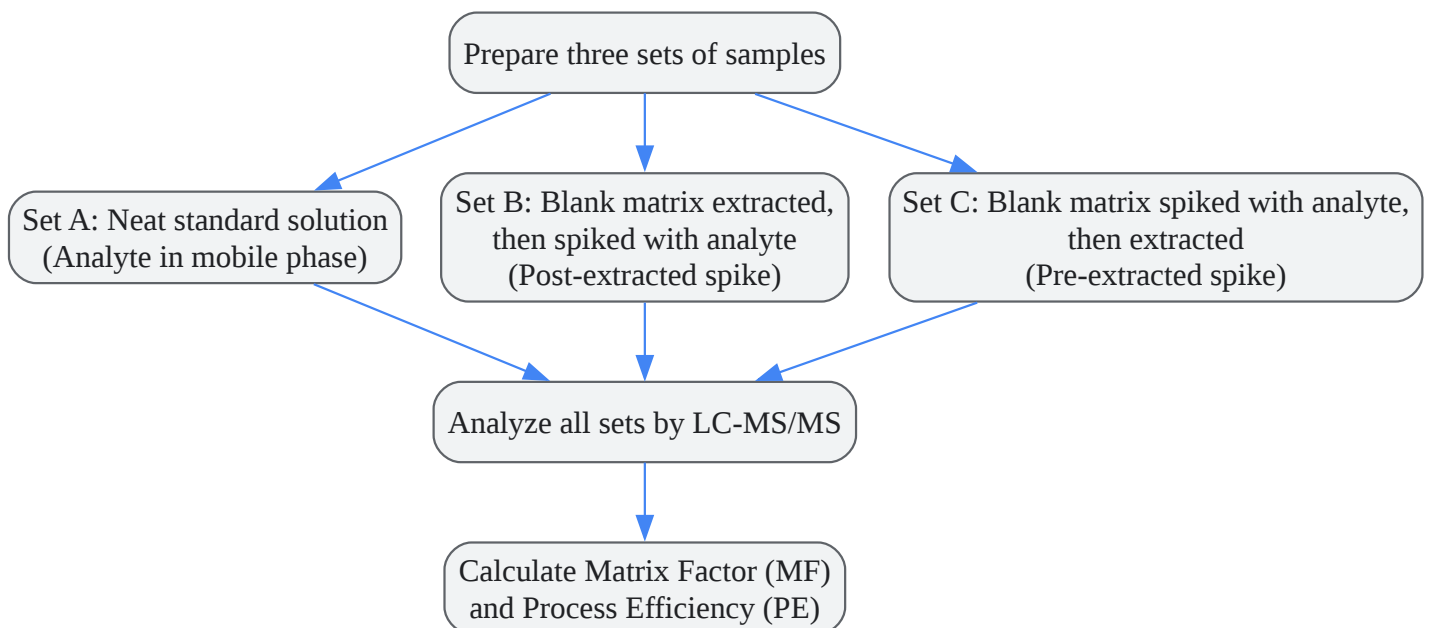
Prepare three sets of samples

Set A: Neat standard solution
(Analyte in mobile phase)

Set B: Blank matrix extracted, then spiked with analyte
(Post-extracted spike)

Set C: Blank matrix spiked with analyte, then extracted
(Pre-extracted spike)

Analyze all sets by LC-MS/MS

Calculate Matrix Factor (MF) and Process Efficiency (PE)